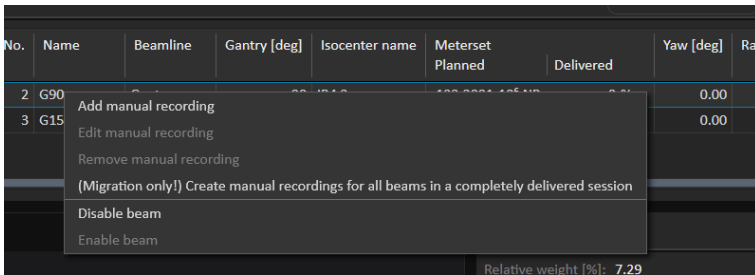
| No. | Name | Beamline | Gantry [deg] | Isocenter name | Meterset Planned | Delivered | Yaw [deg] | Ra |
|---|---|---|---|---|---|---|---|---|
| 2 | G90 | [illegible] | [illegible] | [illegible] | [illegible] | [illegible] | 0.00 | |
| 3 | G15 | | | | | | 0.00 | |

Add manual recording
Edit manual recording
Remove manual recording
(Migration only!) Create manual recordings for all beams in a completely delivered session
Disable beam
Enable beam

Relative weight [%]: 7.29